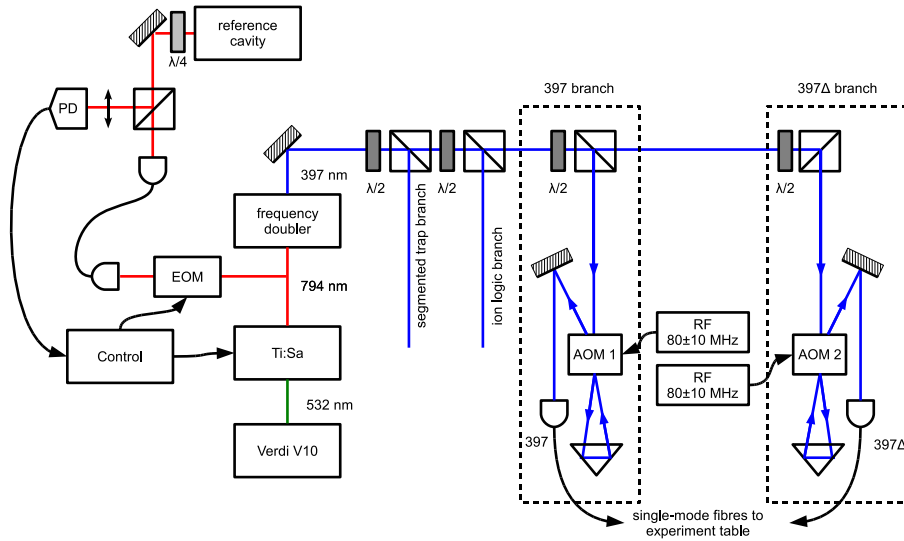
reference cavity

λ/4

PD

397 nm

frequency doubler

EOM

794 nm

Control

Ti:Sa

532 nm

Verdi V10

λ/2

segmented trap branch

λ/2

ion logic branch

397 branch

λ/2

397Δ branch

λ/2

AOM 1

RF 80±10 MHz

RF 80±10 MHz

AOM 2

397

397Δ

single-mode fibres to experiment table